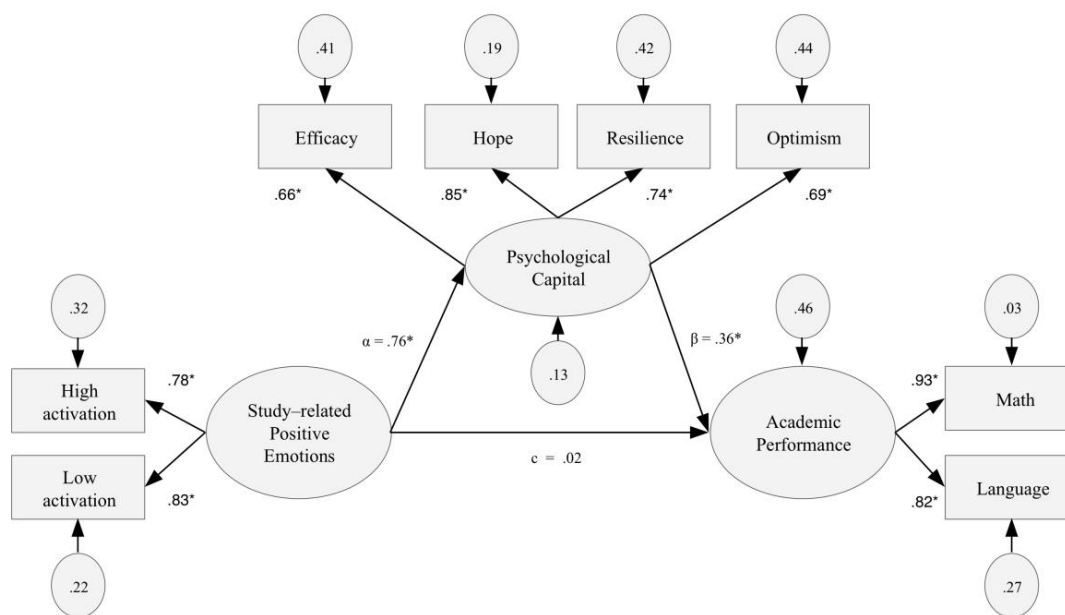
.41

.19

.42

.44

Efficacy

Hope

Resilience

Optimism

.66*

.85*

.74*

.69*

Psychological Capital

.32

.46

.03

α = .76*

β = .36*

.13

High activation

.78*

Study–related Positive Emotions

Academic Performance

.93*

Math

c = .02

Low activation

.83*

.82*

Language

.22

.27